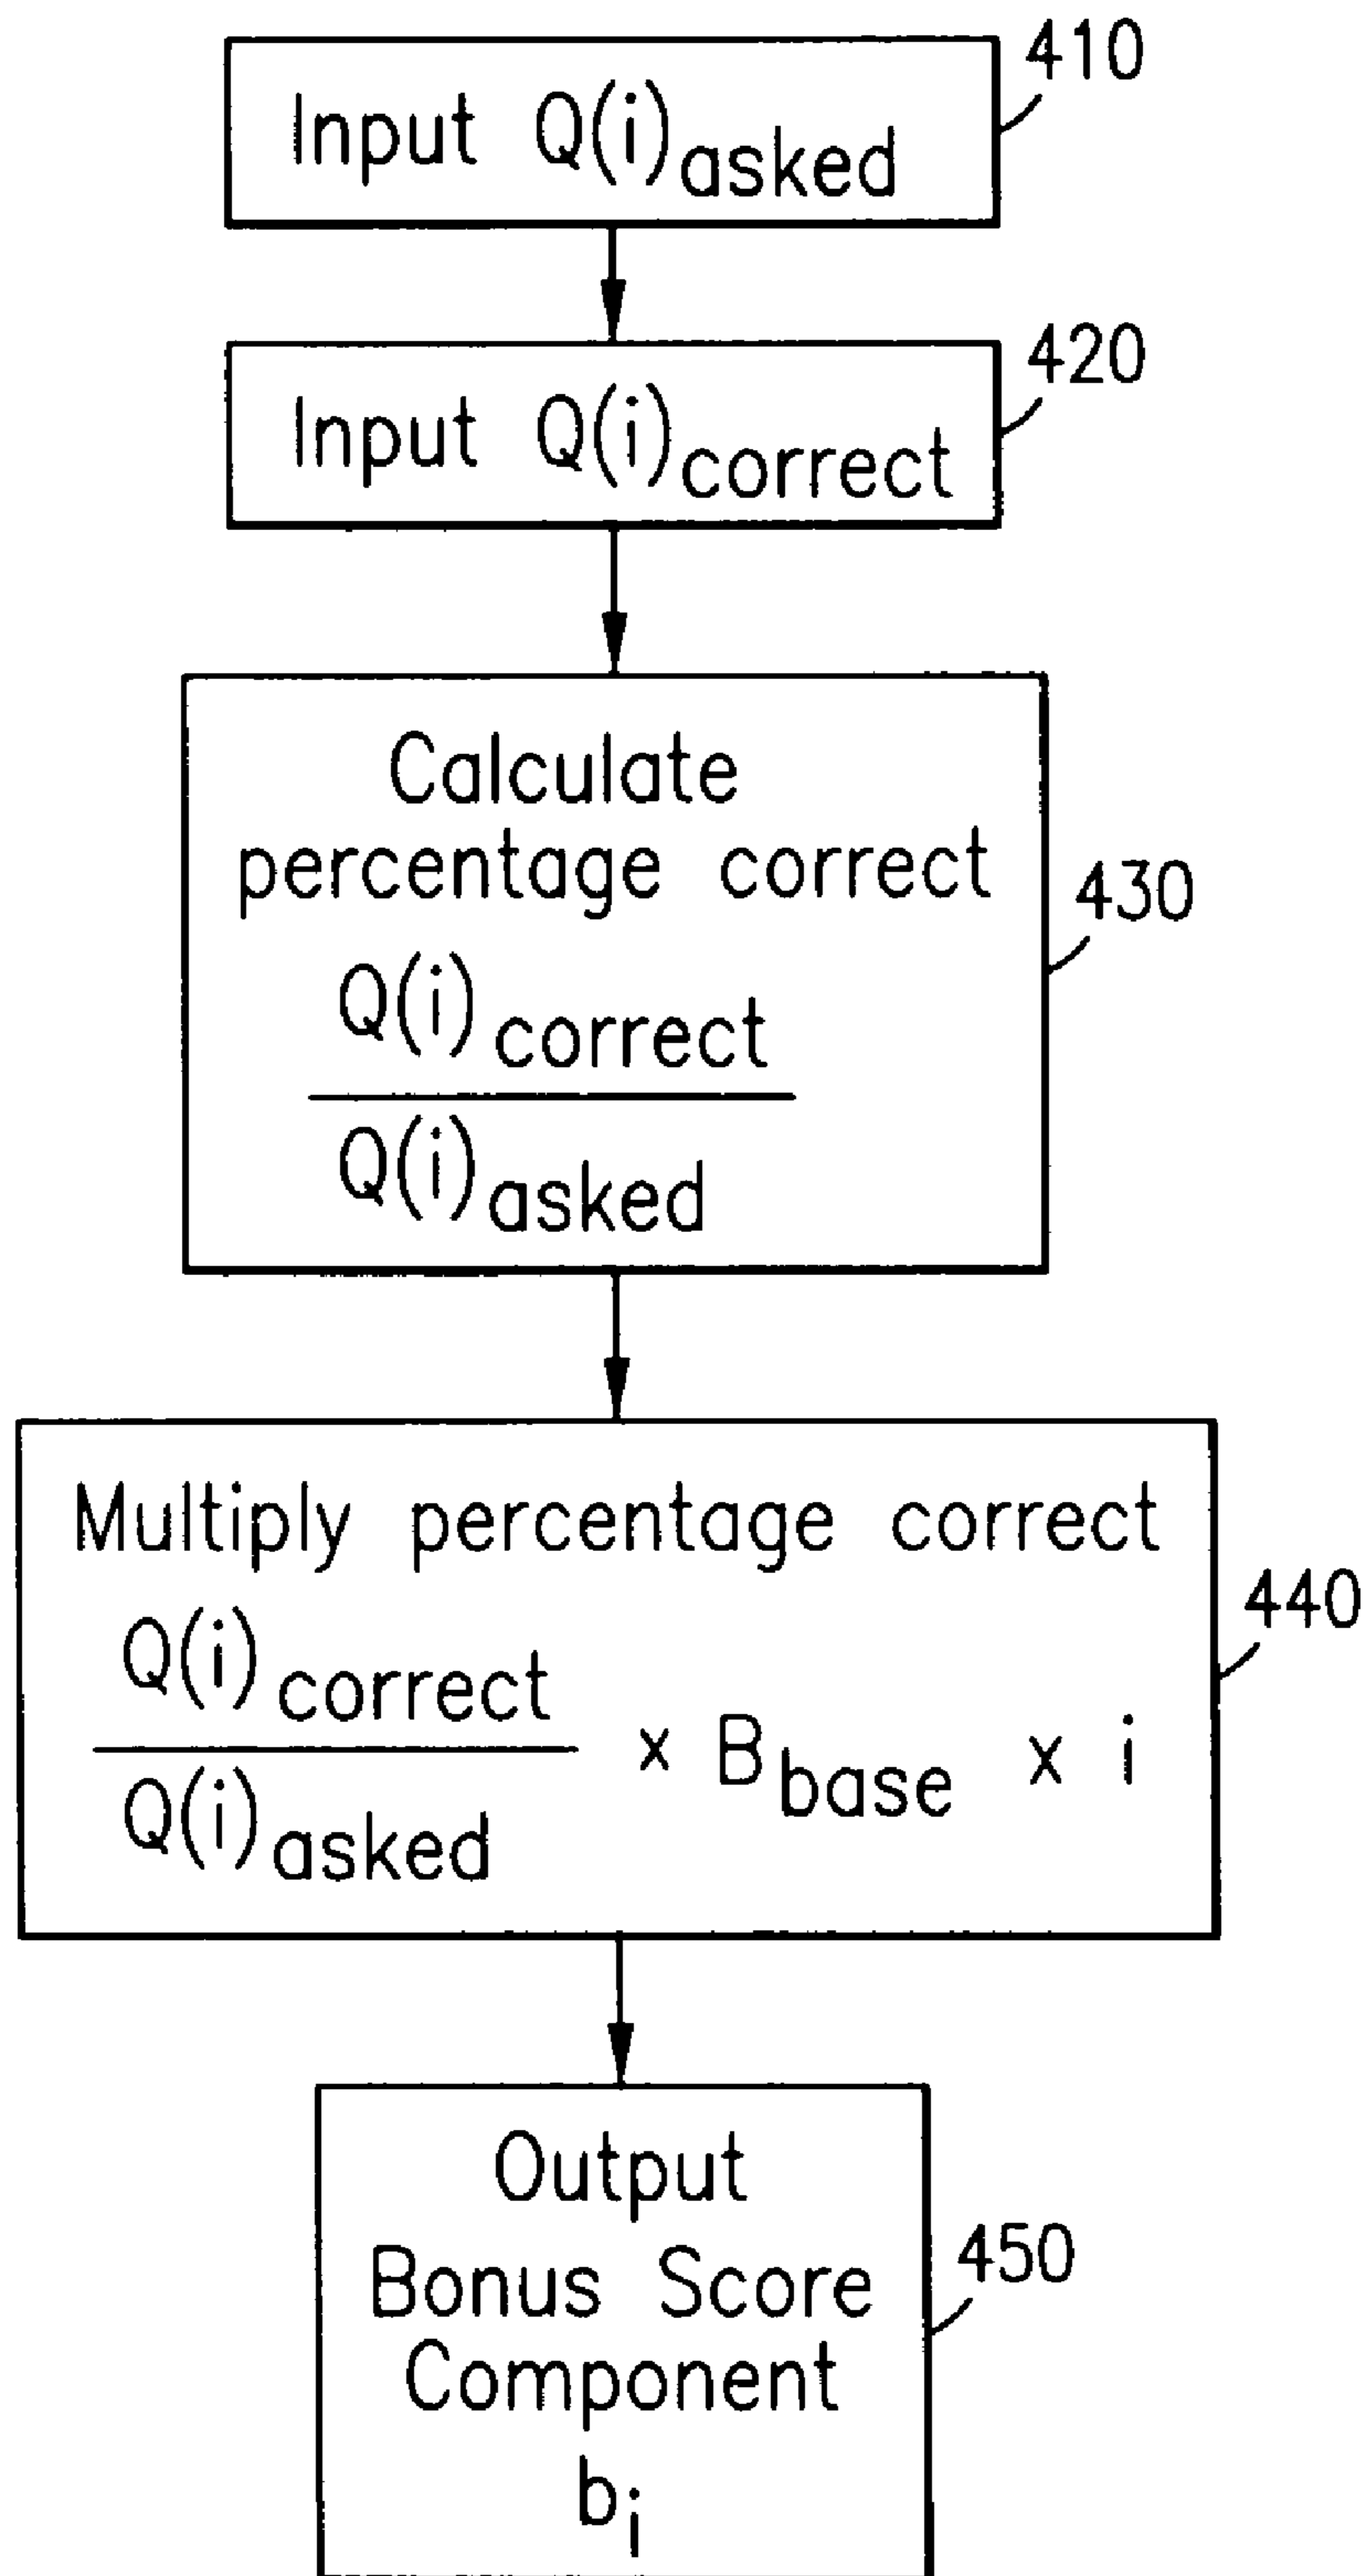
Input $Q(i)_{asked}$

410

Input $Q(i)_{correct}$

420

Calculate percentage correct

$\frac{Q(i)_{correct}}{Q(i)_{asked}}$

430

Multiply percentage correct

$\frac{Q(i)_{correct}}{Q(i)_{asked}} \times B_{base} \times i$

440

Output Bonus Score Component $b_i$

450